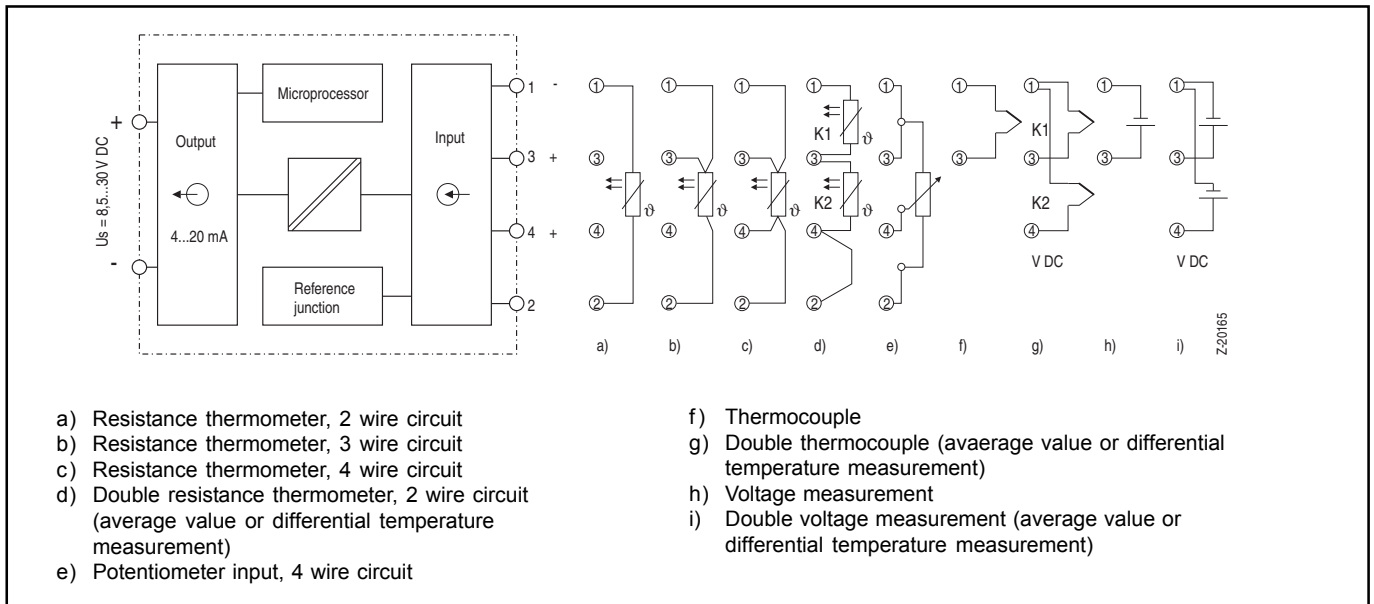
Us = 8,5...30 V DC
+
-
Output
4...20 mA
Microprocessor
Reference junction
Input
1 -
3 +
4 +
2

①
③
④
②
ϑ
a)

①
③
④
②
ϑ
b)

①
③
④
②
ϑ
c)

①
K1
ϑ
③
K2
ϑ
④
②
d)

①
③
④
②
e)

①
③
f)

①
K1
③
K2
④
V DC
g)

①
③
h)

①
③
④
V DC
i)

Z-20165

a) Resistance thermometer, 2 wire circuit
b) Resistance thermometer, 3 wire circuit
c) Resistance thermometer, 4 wire circuit
d) Double resistance thermometer, 2 wire circuit (average value or differential temperature measurement)
e) Potentiometer input, 4 wire circuit

f) Thermocouple
g) Double thermocouple (avaerage value or differential temperature measurement)
h) Voltage measurement
i) Double voltage measurement (average value or differential temperature measurement)